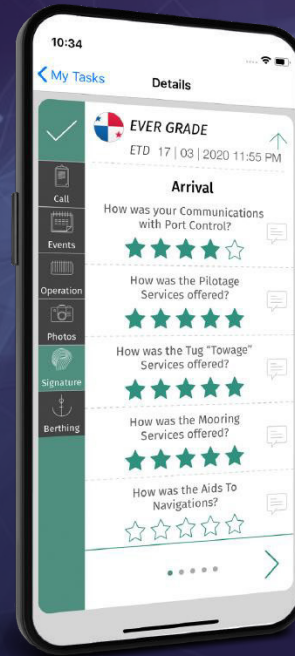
10:34

My Tasks

Details

EVER GRADE

ETD 17 | 03 | 2020 11:55 PM

Call

Events

Operation

Photos

Signature

Berthing

Arrival

How was your Communications with Port Control?

How was the Pilotage Services offered?

How was the Tug "Towage" Services offered?

How was the Mooring Services offered?

How was the Aids To Navigations?